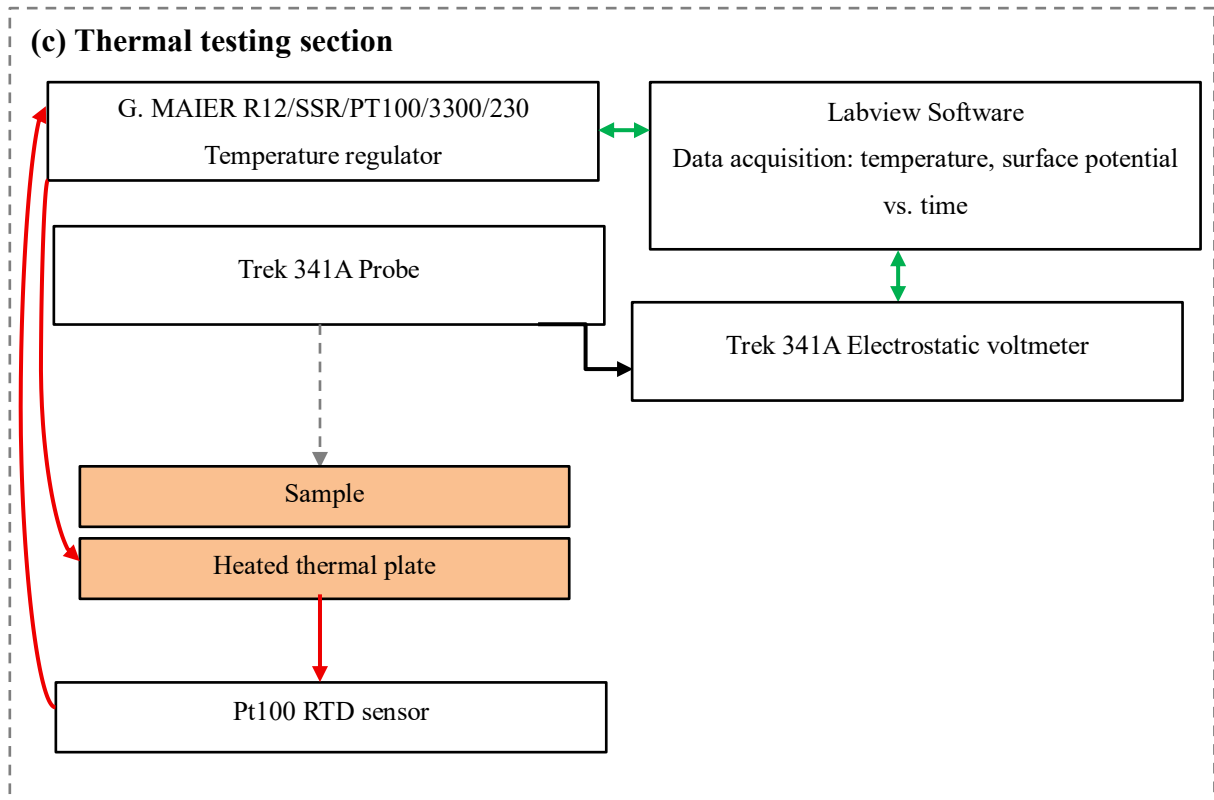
(c) Thermal testing section

G. MAIER R12/SSR/PT100/3300/230
Temperature regulator

Labview Software
Data acquisition: temperature, surface potential vs. time

Trek 341A Probe

Trek 341A Electrostatic voltmeter

Sample

Heated thermal plate

Pt100 RTD sensor